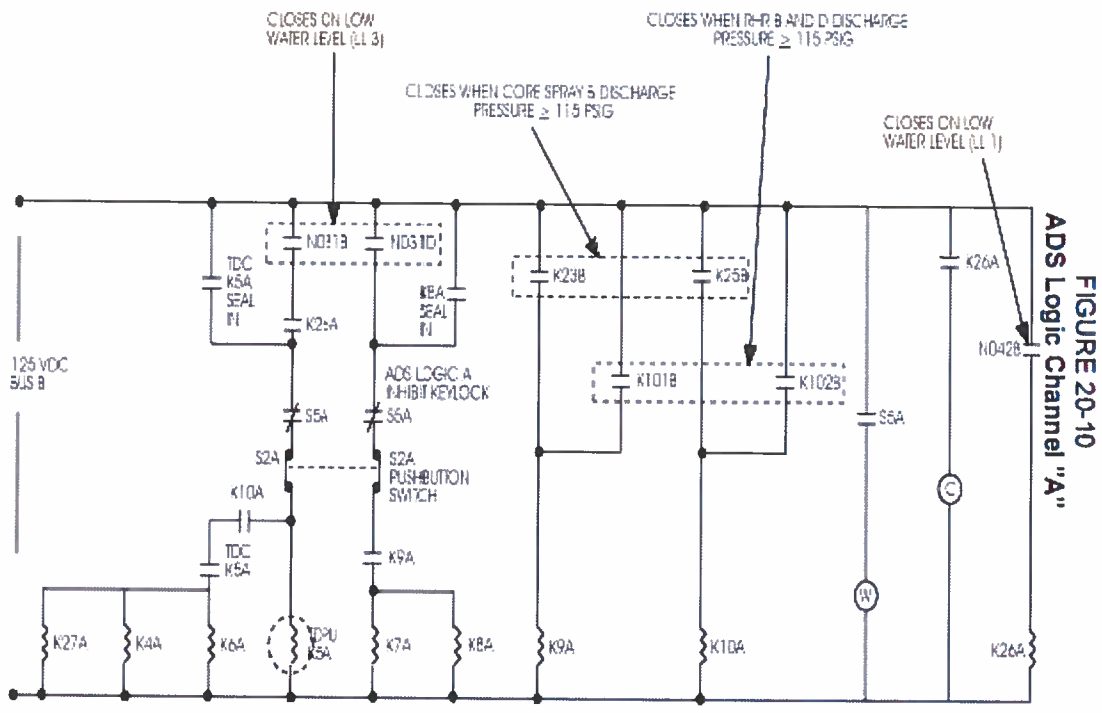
CLOSES ON LOW WATER LEVEL (LL 3)

CLOSES WHEN RHR B AND D DISCHARGE PRESSURE $\geq$ 115 PSIG

CLOSES WHEN CORE SPRAY B DISCHARGE PRESSURE $\geq$ 115 PSIG

CLOSES ON LOW WATER LEVEL (LL 1)

FIGURE 20-10
ADS Logic Channel "A"

N031B
N031D
TDC K5A SEAL IN
K8A SEAL IN
K26A
K23B
K25B
K101B
K102B
K26A
N042B
125 VDC BUS B
ADS LOGIC A INHIBIT KEYLOCK
S5A
S5A
S2A
S2A PUSHBUTTON SWITCH
K10A
TDC K5A
K9A
S6A
C
W
K27A
K4A
K6A
TDPU K5A
K7A
K8A
K9A
K10A
K26A